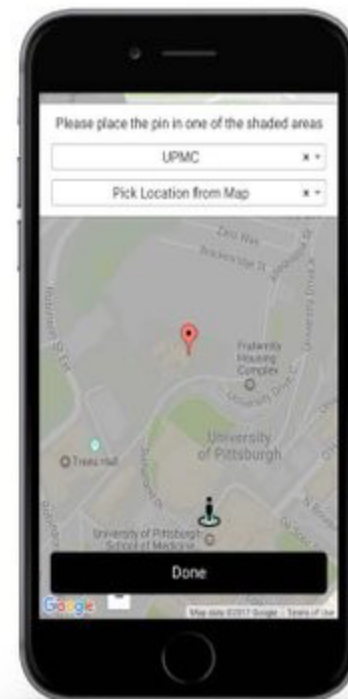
Please place the pin in one of the shaded areas

UPMC × ▾

Pick Location from Map × ▾

Zulu Way

Brackenridge St

Fraternity Housing Complex

University Dr C

University of Pittsburgh

Trees Hall

University of Pittsburgh School of Medicine

Done

Google

Map data ©2017 Google Terms of Use